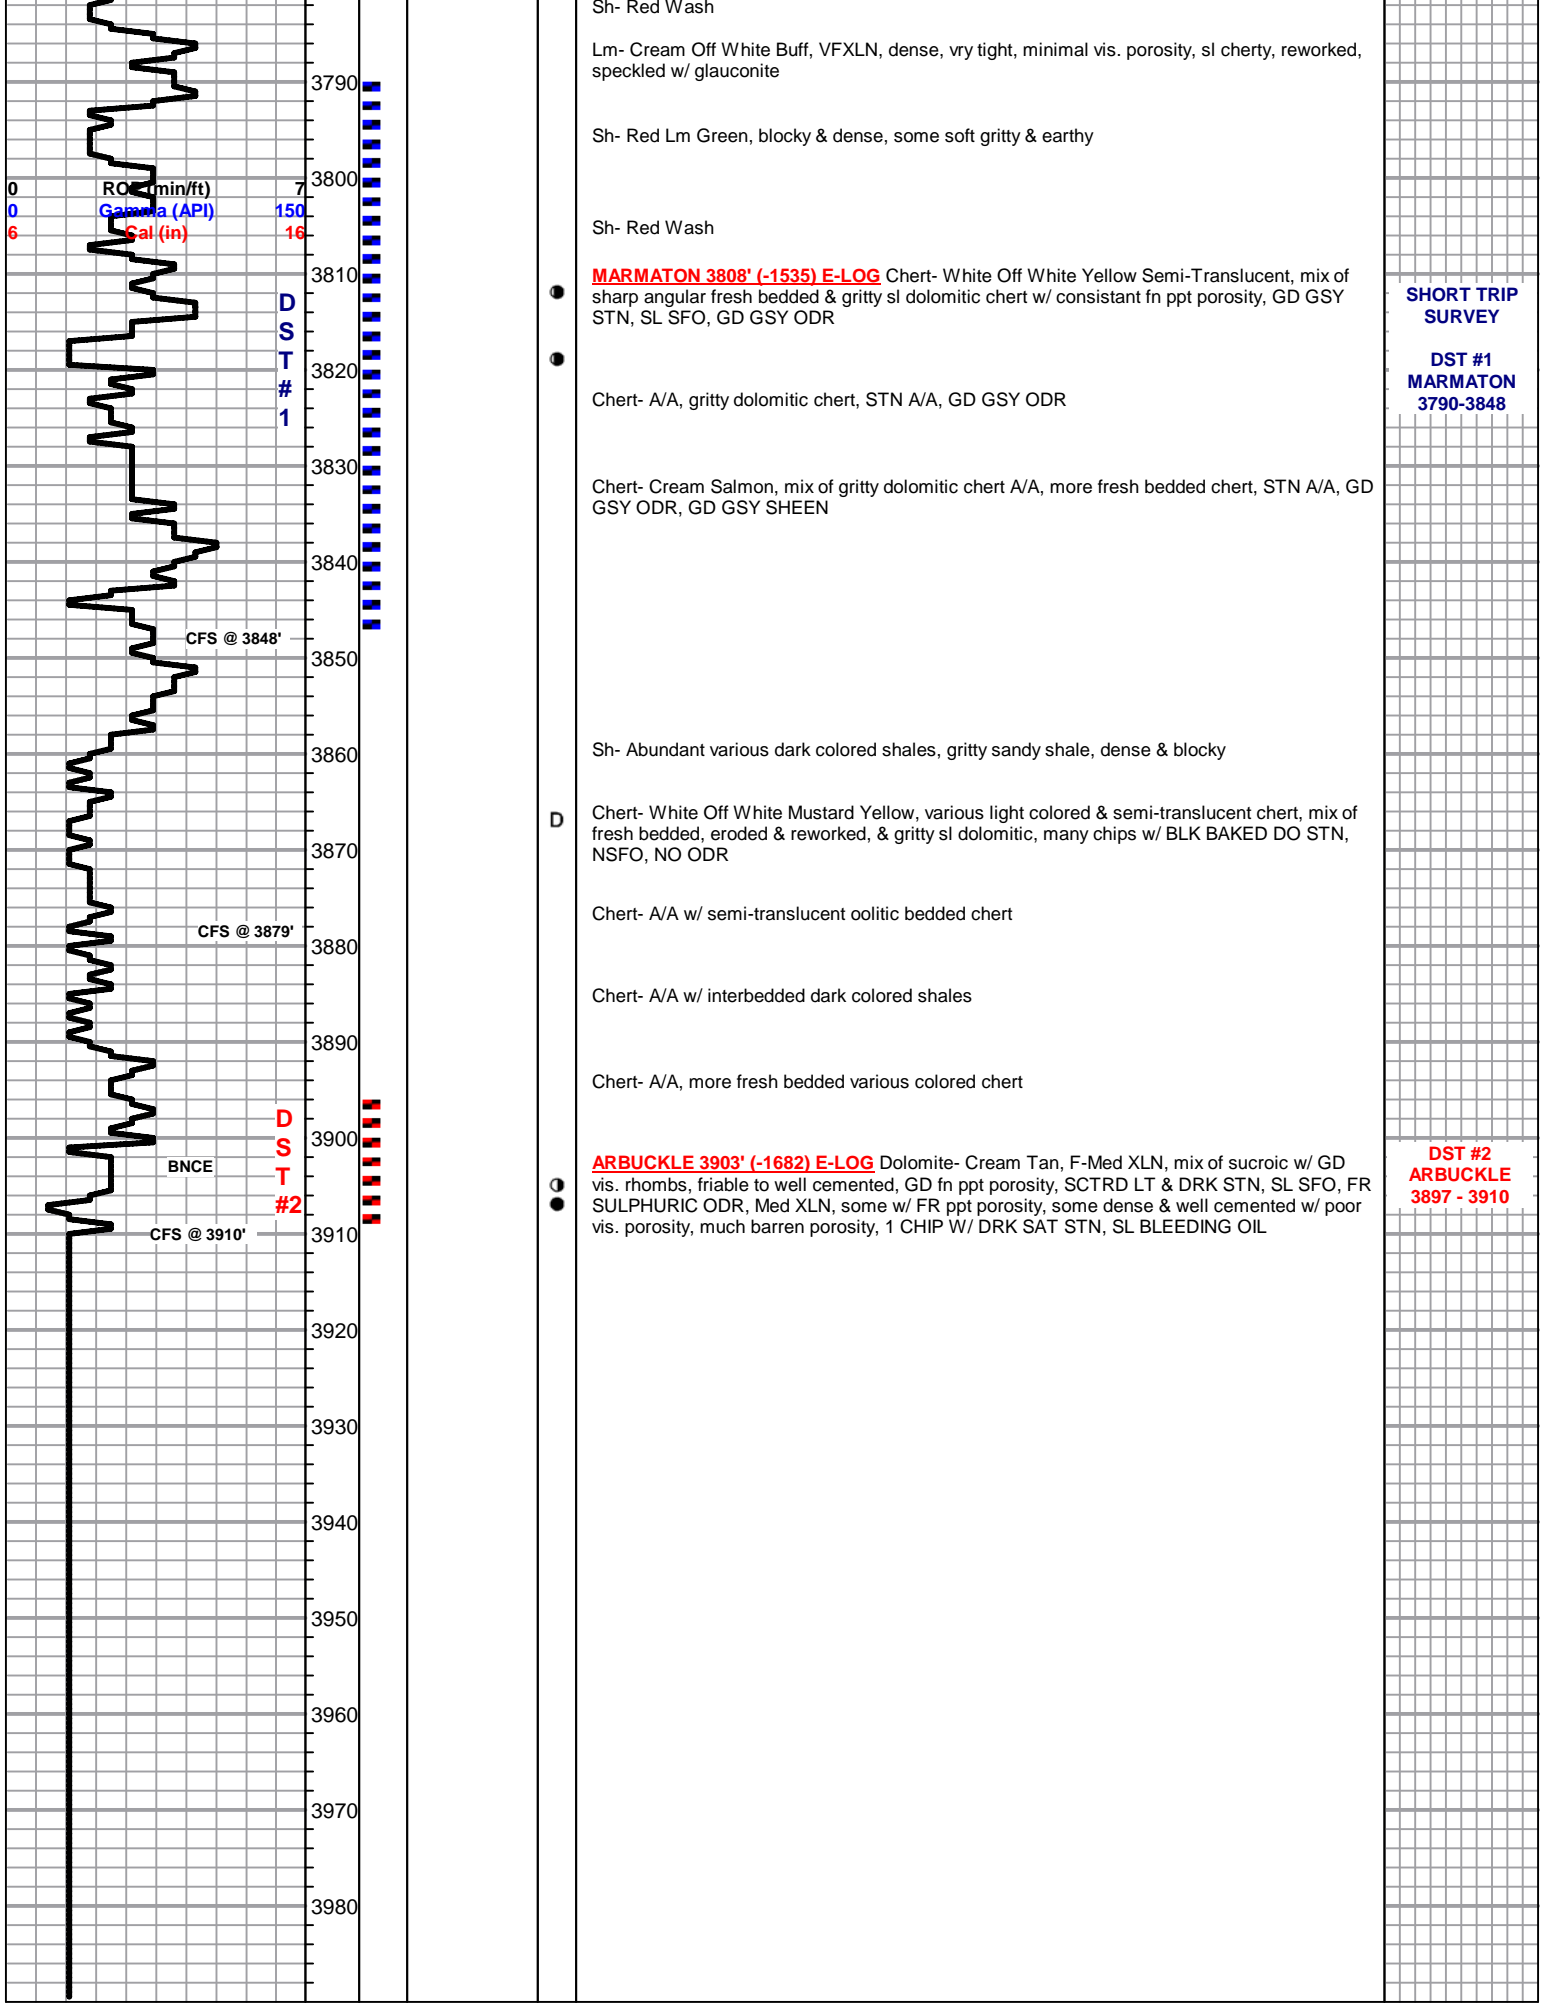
0 ROP (min/ft) 7
0 Gamma (API) 150
6 Cal (in) 16

D
S
T
#
1

CFS @ 3848'

CFS @ 3879'

D
S
T
#2

BNCE

CFS @ 3910'

3790
3800
3810
3820
3830
3840
3850
3860
3870
3880
3890
3900
3910
3920
3930
3940
3950
3960
3970
3980

D

Sh- Red Wash

Lm- Cream Off White Buff, VFXLN, dense, vry tight, minimal vis. porosity, sl cherty, reworked, speckled w/ glauconite

Sh- Red Lm Green, blocky & dense, some soft gritty & earthy

Sh- Red Wash

MARMATON 3808' (-1535) E-LOG Chert- White Off White Yellow Semi-Translucent, mix of sharp angular fresh bedded & gritty sl dolomitic chert w/ consistant fn ppt porosity, GD GSY STN, SL SFO, GD GSY ODR

Chert- A/A, gritty dolomitic chert, STN A/A, GD GSY ODR

Chert- Cream Salmon, mix of gritty dolomitic chert A/A, more fresh bedded chert, STN A/A, GD GSY ODR, GD GSY SHEEN

Sh- Abundant various dark colored shales, gritty sandy shale, dense & blocky

Chert- White Off White Mustard Yellow, various light colored & semi-translucent chert, mix of fresh bedded, eroded & reworked, & gritty sl dolomitic, many chips w/ BLK BAKED DO STN, NSFO, NO ODR

Chert- A/A w/ semi-translucent oolitic bedded chert

Chert- A/A w/ interbedded dark colored shales

Chert- A/A, more fresh bedded various colored chert

ARBUCKLE 3903' (-1682) E-LOG Dolomite- Cream Tan, F-Med XLN, mix of sucroic w/ GD vis. rhombs, friable to well cemented, GD fn ppt porosity, SCTRD LT & DRK STN, SL SFO, FR SULPHURIC ODR, Med XLN, some w/ FR ppt porosity, some dense & well cemented w/ poor vis. porosity, much barren porosity, 1 CHIP W/ DRK SAT STN, SL BLEEDING OIL

SHORT TRIP SURVEY

DST #1 MARMATON 3790-3848

DST #2 ARBUCKLE 3897 - 3910